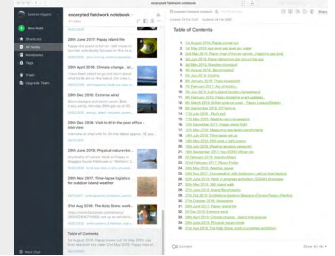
excerpted fieldwork notebook

Table of Contents

29th June 2017: Pajaup island fie

20th Jan 2018: Extreme wind

28th Jan 2018: Visit to the past office

28th Jan 2018: Physical nature

10th Jan 2018: Time-lapse

Table of Contents